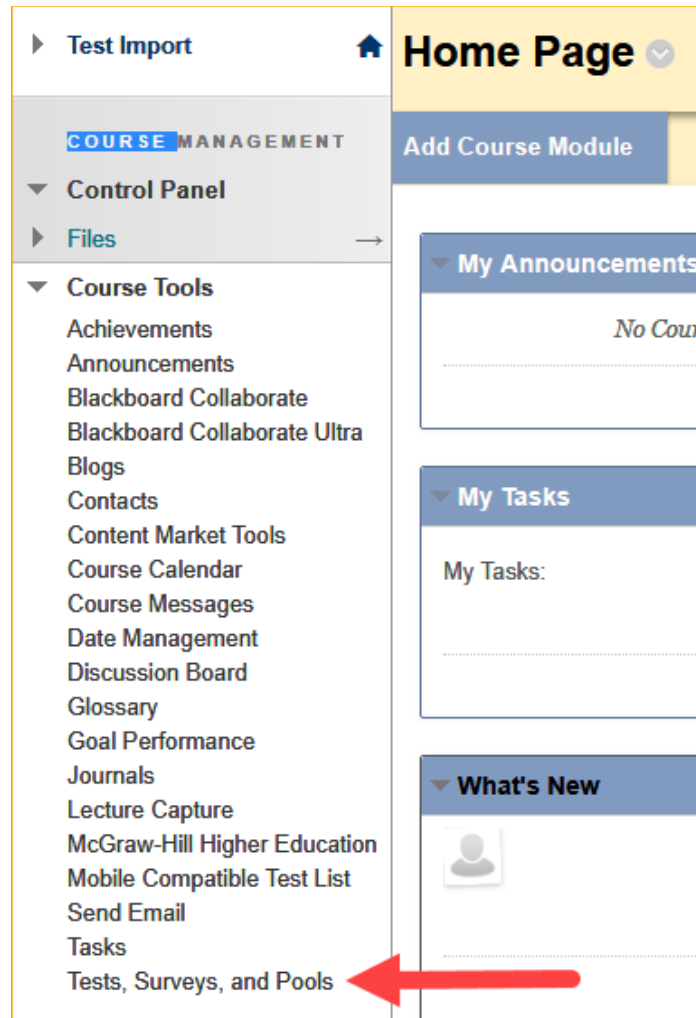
Test Import

Home Page

COURSE MANAGEMENT

Control Panel

Files

Course Tools

Achievements
Announcements
Blackboard Collaborate
Blackboard Collaborate Ultra
Blogs
Contacts
Content Market Tools
Course Calendar
Course Messages
Date Management
Discussion Board
Glossary
Goal Performance
Journals
Lecture Capture
McGraw-Hill Higher Education
Mobile Compatible Test List
Send Email
Tasks
Tests, Surveys, and Pools

Add Course Module

My Announcements

No Cou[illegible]

My Tasks

My Tasks:

What's New